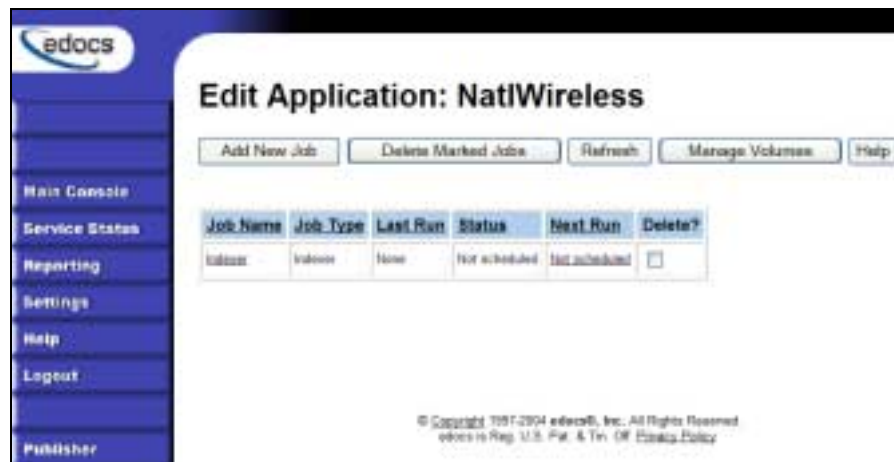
edocs

Main Console
Service Status
Reporting
Settings
Help
Logout
Publisher

Edit Application: NatlWireless

Add New Job | Delete Marked Jobs | Refresh | Manage Volumes | Help

| Job Name | Job Type | Last Run | Status | Next Run | Delete? |
|---|---|---|---|---|---|
| Indexer | Indexer | None | Not scheduled | Not scheduled | |

© Copyright 1997-2004 edocs®, Inc. All Rights Reserved
edocs is Reg. U.S. Pat. & Tm. Off. Privacy Policy